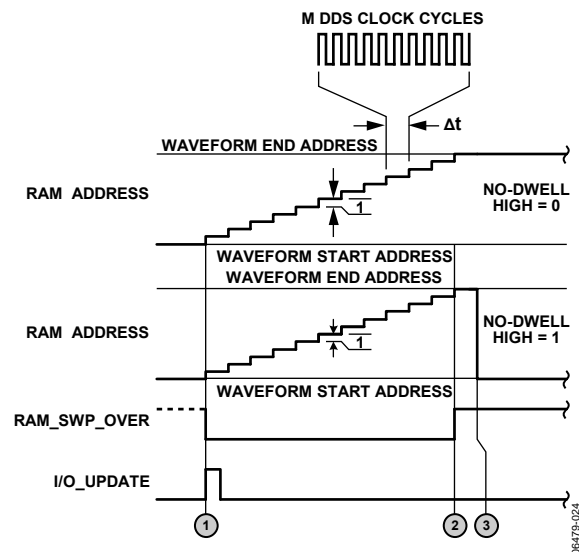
M DDS CLOCK CYCLES

Δt

WAVEFORM END ADDRESS

RAM ADDRESS

1

NO-DWELL HIGH = 0

WAVEFORM START ADDRESS

WAVEFORM END ADDRESS

RAM ADDRESS

1

NO-DWELL HIGH = 1

WAVEFORM START ADDRESS

RAM_SWP_OVER

I/O_UPDATE

1

2

3

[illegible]6479-024